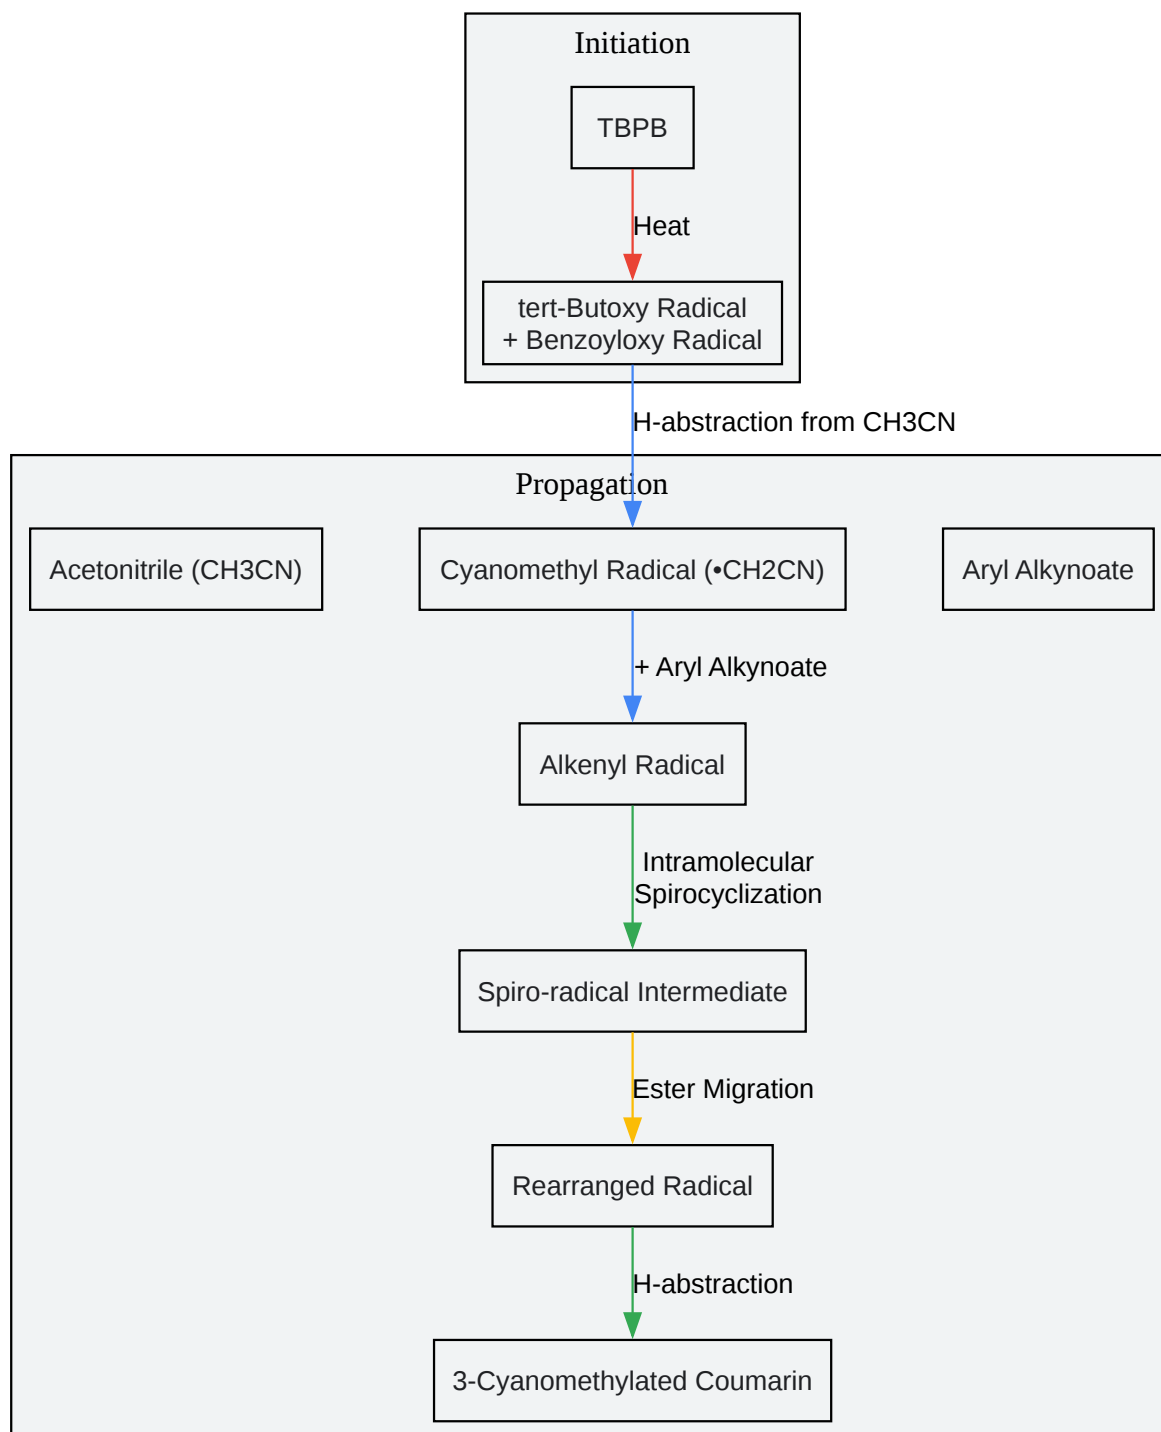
Initiation

TBPB

Heat

tert-Butoxy Radical
+ Benzoyloxy Radical

H-abstraction from CH3CN

Propagation

Acetonitrile (CH3CN)

Cyanomethyl Radical (•CH2CN)

Aryl Alkynoate

+ Aryl Alkynoate

Alkenyl Radical

Intramolecular
Spirocyclization

Spiro-radical Intermediate

Ester Migration

Rearranged Radical

H-abstraction

3-Cyanomethylated Coumarin